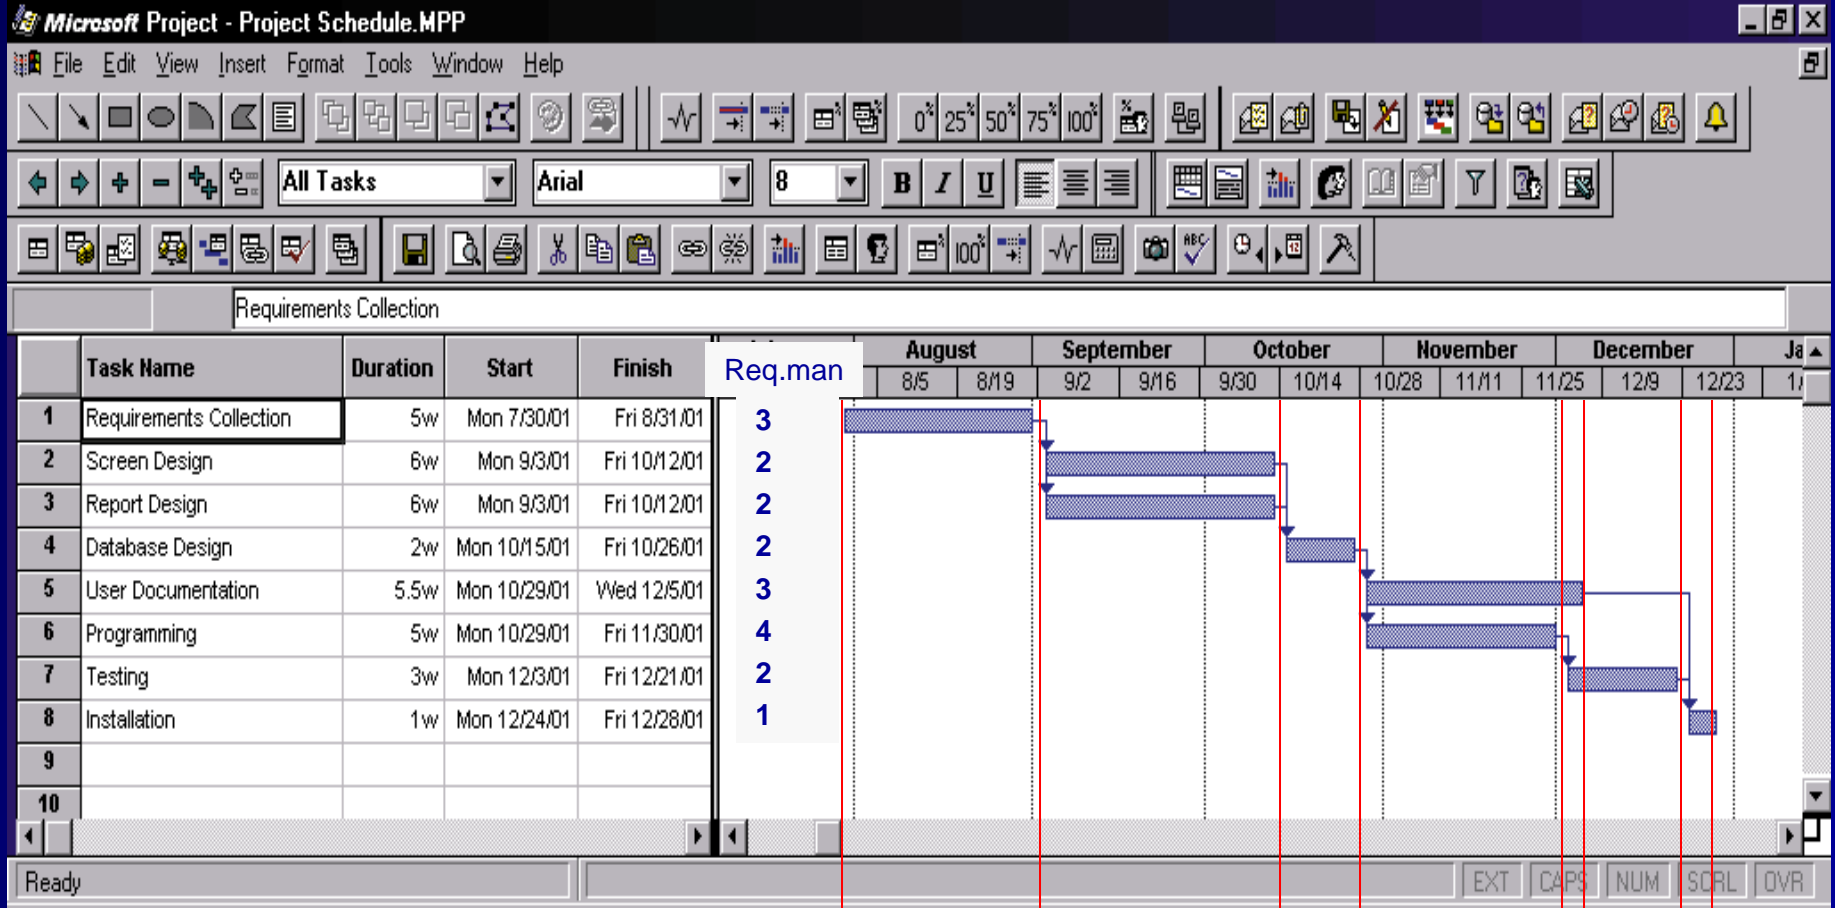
Microsoft Project - Project Schedule.MPP

File Edit View Insert Format Tools Window Help

0 25 50 75 100

All Tasks Arial 8 B I U

100

Requirements Collection

|  | Task Name | Duration | Start | Finish | Req.man |
|---|---|---|---|---|---|
| 1 | Requirements Collection | 5w | Mon 7/30/01 | Fri 8/31/01 | 3 |
| 2 | Screen Design | 6w | Mon 9/3/01 | Fri 10/12/01 | 2 |
| 3 | Report Design | 6w | Mon 9/3/01 | Fri 10/12/01 | 2 |
| 4 | Database Design | 2w | Mon 10/15/01 | Fri 10/26/01 | 2 |
| 5 | User Documentation | 5.5w | Mon 10/29/01 | Wed 12/5/01 | 3 |
| 6 | Programming | 5w | Mon 10/29/01 | Fri 11/30/01 | 4 |
| 7 | Testing | 3w | Mon 12/3/01 | Fri 12/21/01 | 2 |
| 8 | Installation | 1w | Mon 12/24/01 | Fri 12/28/01 | 1 |
| 9 |  |  |  |  |  |
| 10 |  |  |  |  |  |

August September October November December Ja
8/5 8/19 9/2 9/16 9/30 10/14 10/28 11/11 11/25 12/9 12/23 1/

Ready EXT CAPS NUM SCRL OVR